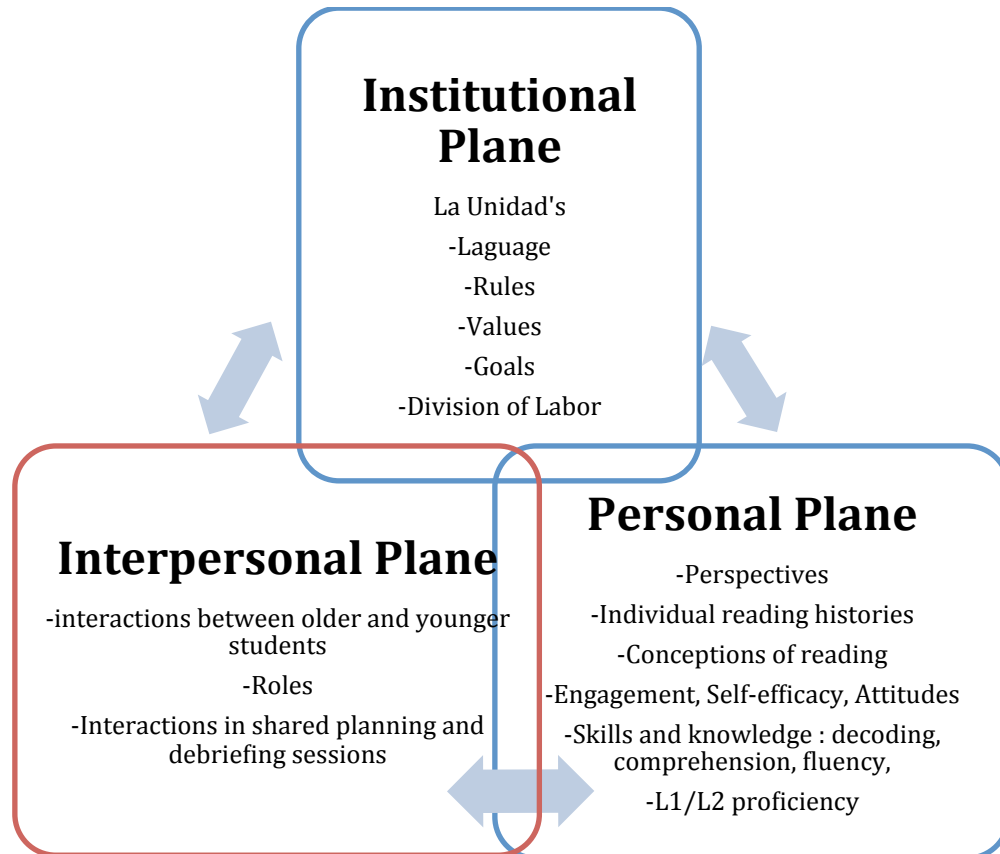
Institutional Plane

La Unidad's
-Laguage
-Rules
-Values
-Goals
-Division of Labor

Interpersonal Plane

-interactions between older and younger students
-Roles
-Interactions in shared planning and debriefing sessions

Personal Plane

-Perspectives
-Individual reading histories
-Conceptions of reading
-Engagement, Self-efficacy, Attitudes
-Skills and knowledge : decoding, comprehension, fluency,
-L1/L2 proficiency